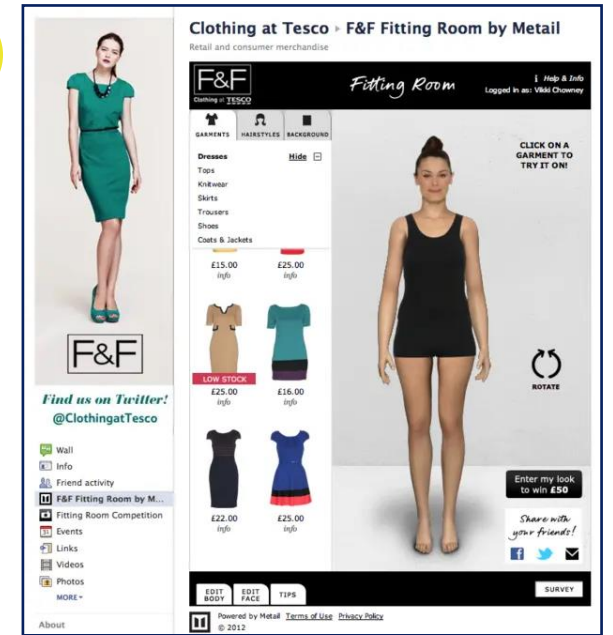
Clothing at Tesco ▸ F&F Fitting Room by Metail
Retail and consumer merchandise

F&F
Clothing at TESCO

Fitting Room

Help & Info
Logged in as: Vikki Chowney

GARMENTS HAIRSTYLES BACKGROUND

Dresses Hide
Tops
Knitwear
Skirts
Trousers
Shoes
Coats & Jackets

£15.00
info
£25.00
info

LOW STOCK
£25.00
info
£16.00
info

£22.00
info
£25.00
info

CLICK ON A GARMENT TO TRY IT ON!

ROTATE

Enter my look to win £50

Share with your friends!

EDIT BODY
EDIT FACE
TIPS

SURVEY

Powered by Metail Terms of Use Privacy Policy
© 2012

F&F

Find us on Twitter!
@ClothingatTesco

Wall
Info
Friend activity
F&F Fitting Room by M...
Fitting Room Competition
Events
Links
Videos
Photos
MORE

About